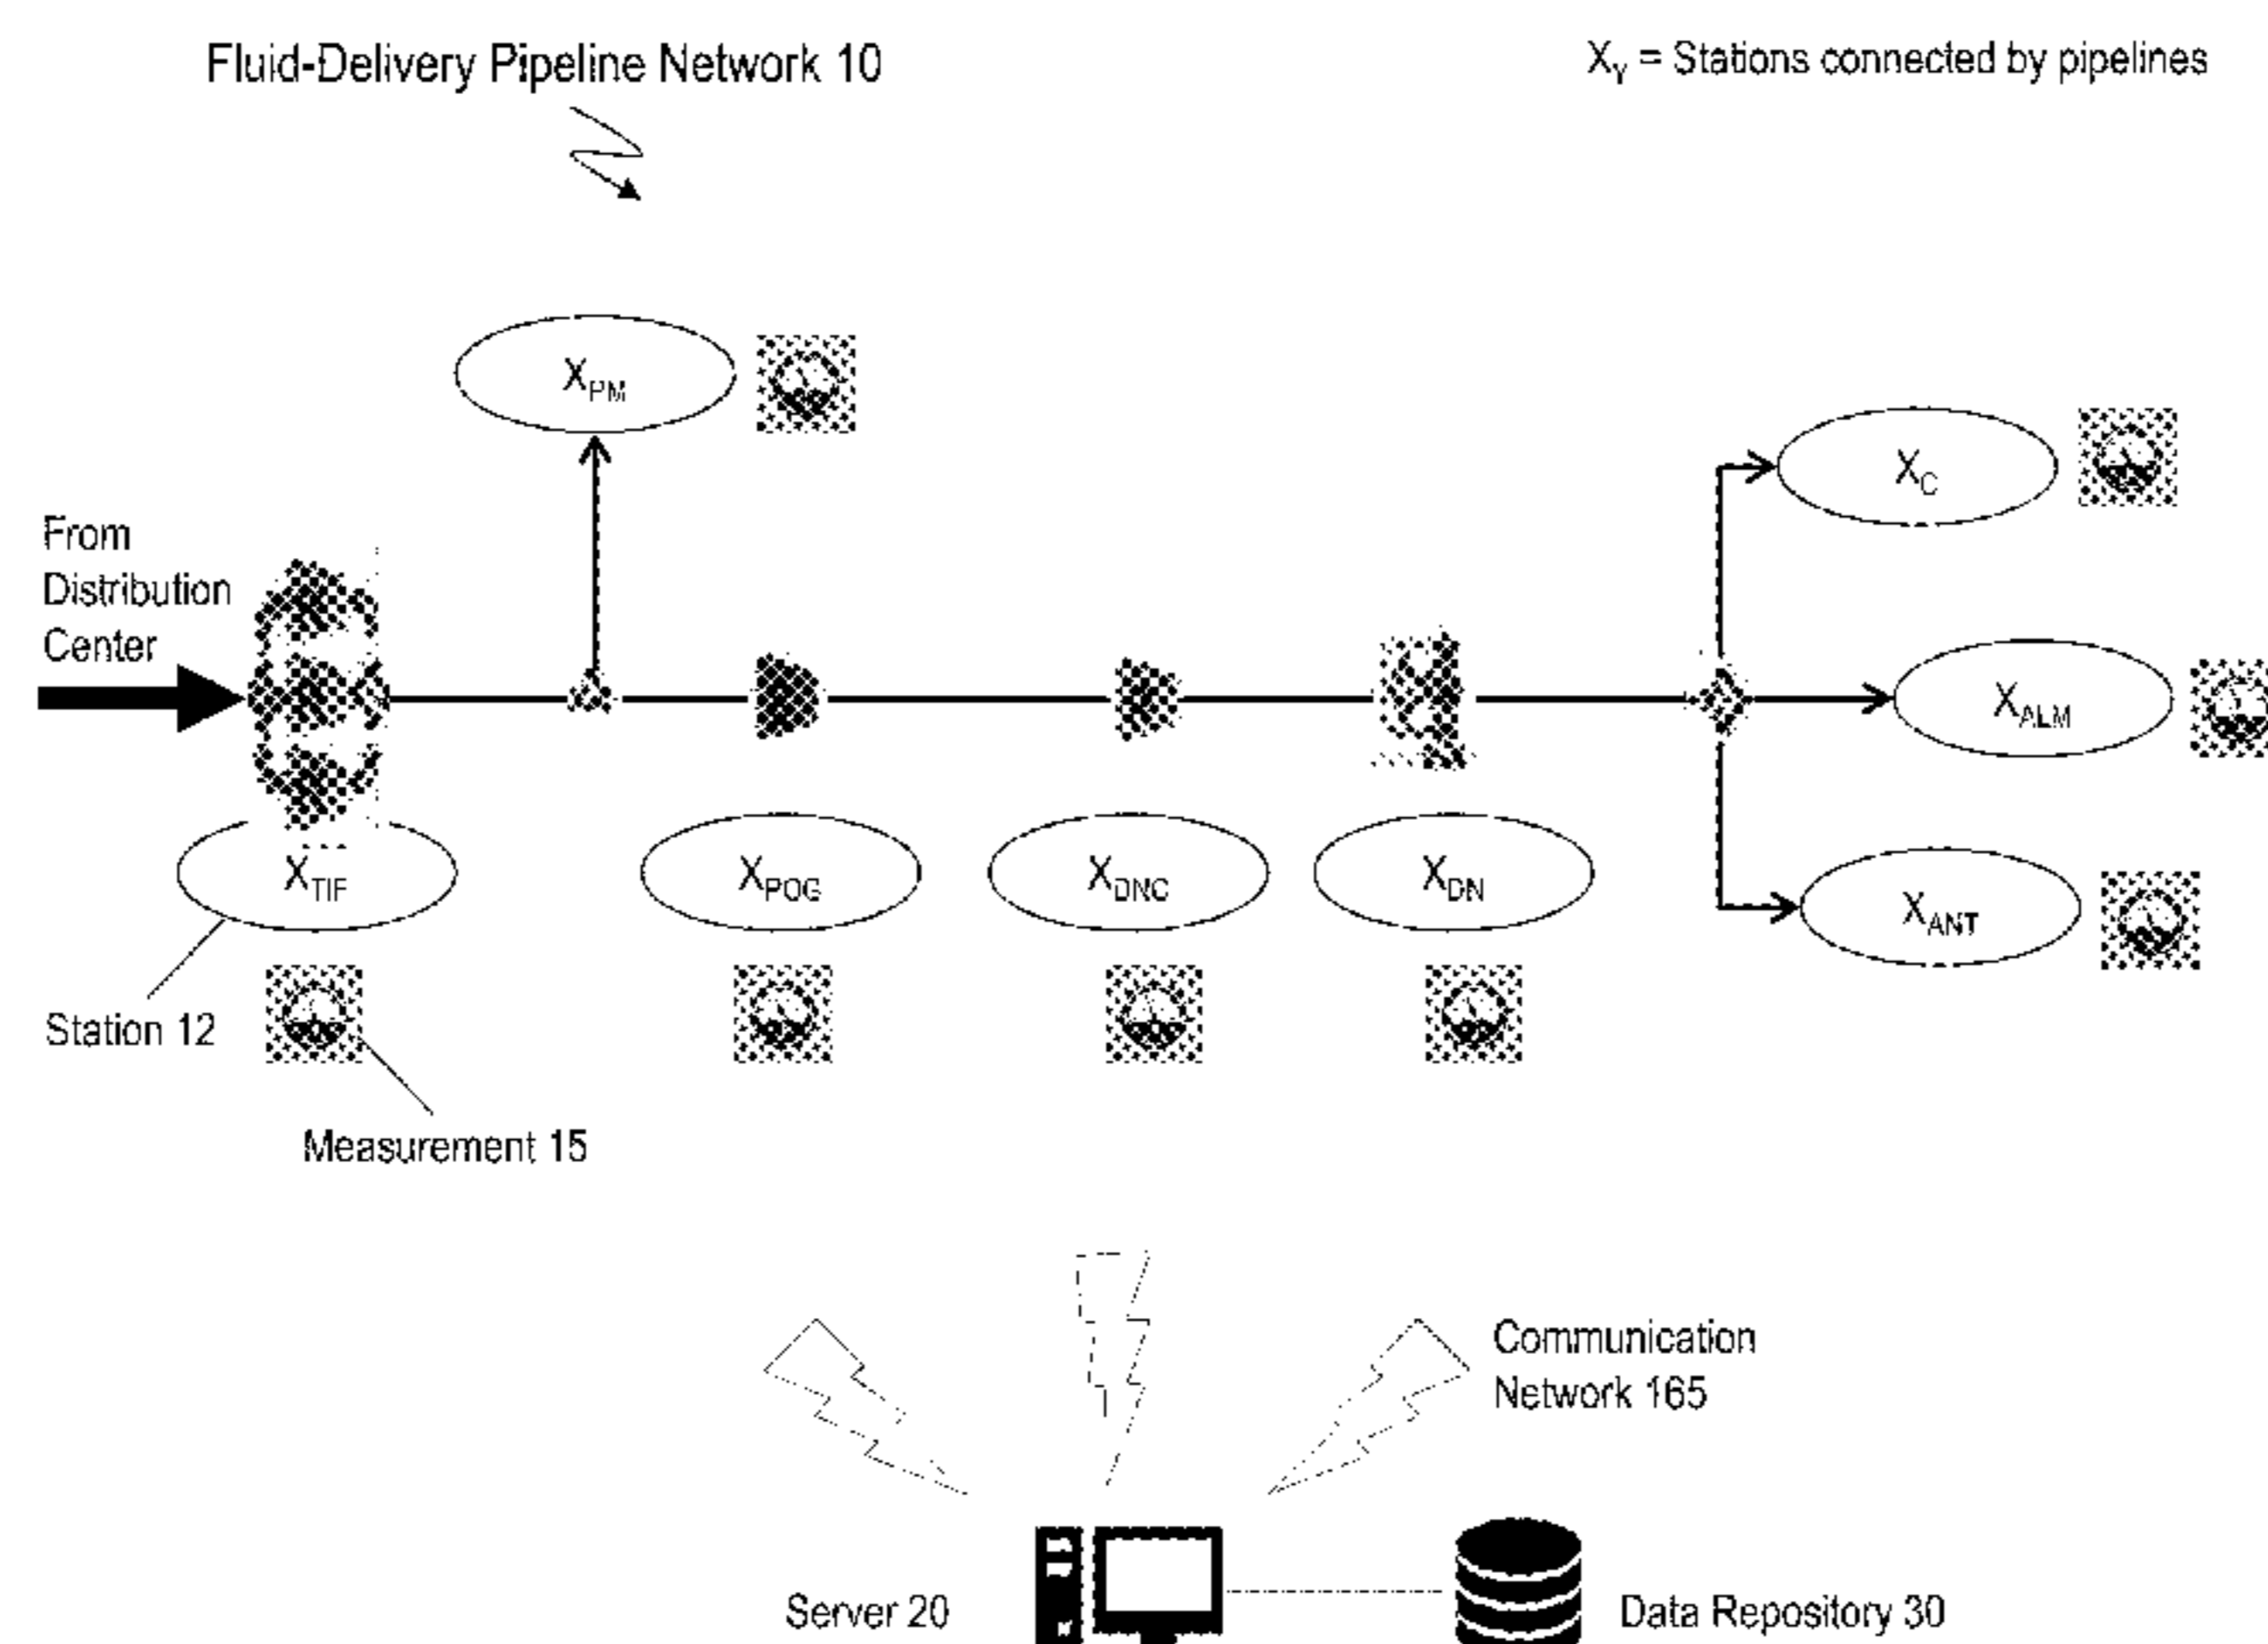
Fluid-Delivery Pipeline Network 10

$X_Y$ = Stations connected by pipelines

$X_{PM}$

$X_C$

From Distribution Center

$X_{ALM}$

$X_{TIF}$

$X_{POG}$

$X_{DNC}$

$X_{DN}$

$X_{ANT}$

Station 12

Measurement 15

Communication Network 165

Server 20

Data Repository 30